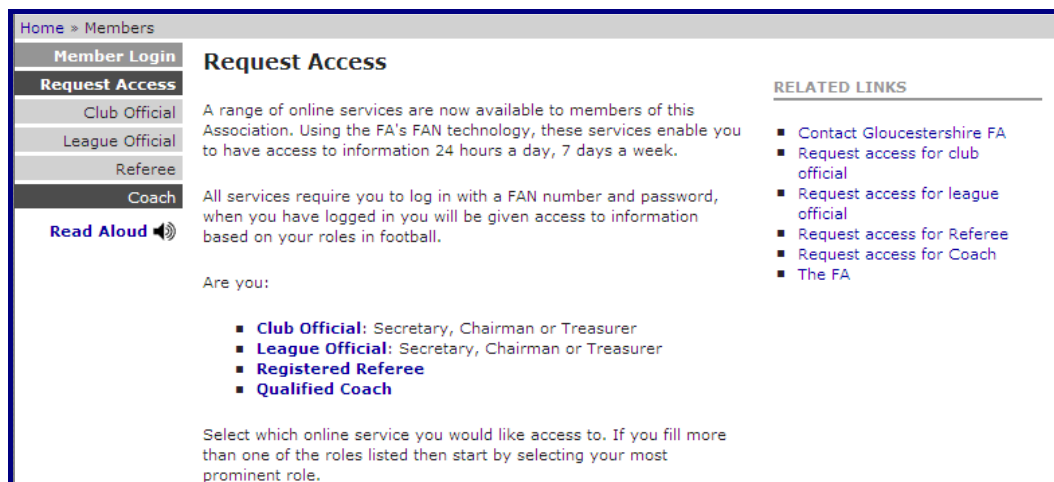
Home » Members

Member Login
Request Access
Club Official
League Official
Referee
Coach

Read Aloud

Request Access

A range of online services are now available to members of this Association. Using the FA's FAN technology, these services enable you to have access to information 24 hours a day, 7 days a week.

All services require you to log in with a FAN number and password, when you have logged in you will be given access to information based on your roles in football.

Are you:

- **Club Official**: Secretary, Chairman or Treasurer
- **League Official**: Secretary, Chairman or Treasurer
- **Registered Referee**
- **Qualified Coach**

Select which online service you would like access to. If you fill more than one of the roles listed then start by selecting your most prominent role.

RELATED LINKS

- Contact Gloucestershire FA
- Request access for club official
- Request access for league official
- Request access for Referee
- Request access for Coach
- The FA